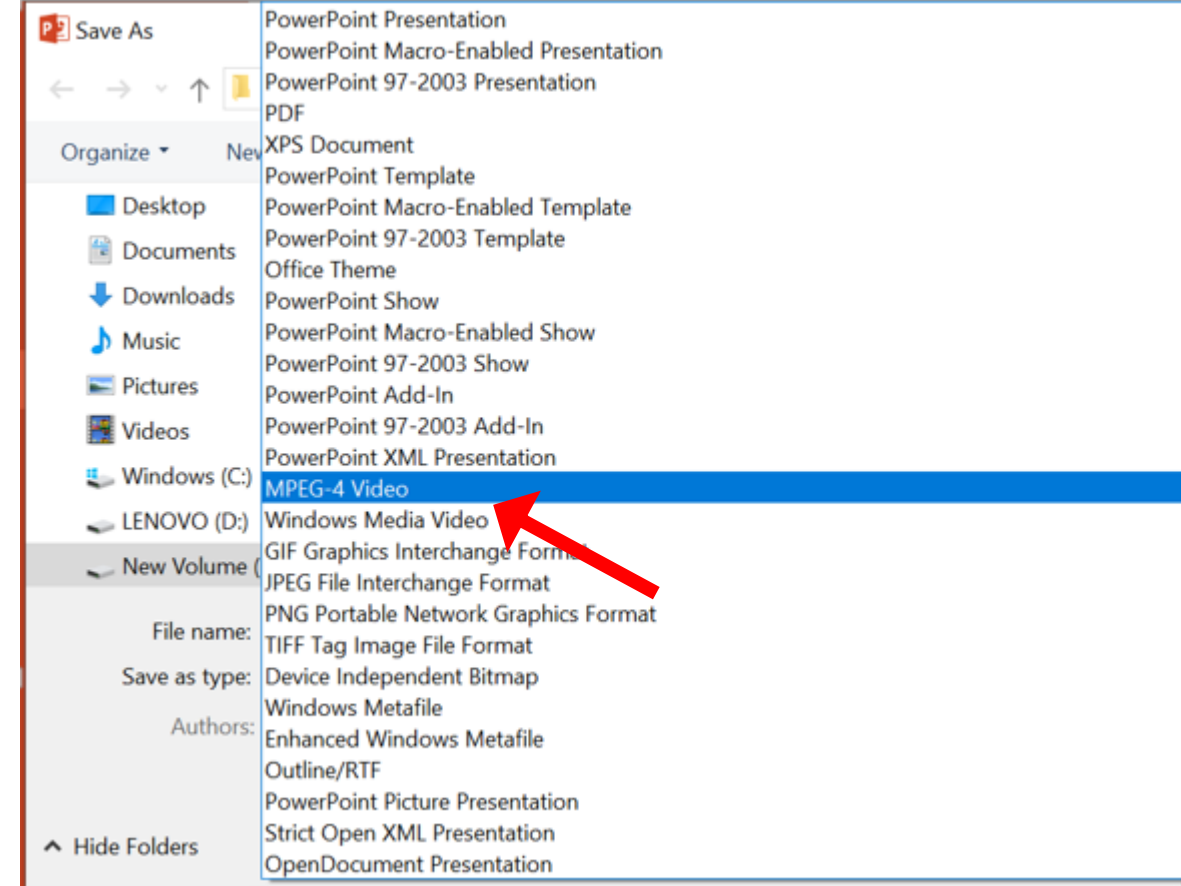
Save As

Organize ▾ Nev

Desktop
Documents
Downloads
Music
Pictures
Videos
Windows (C:)
LENOVO (D:)
New Volume (

File name:
Save as type:
Authors:

Hide Folders

PowerPoint Presentation
PowerPoint Macro-Enabled Presentation
PowerPoint 97-2003 Presentation
PDF
XPS Document
PowerPoint Template
PowerPoint Macro-Enabled Template
PowerPoint 97-2003 Template
Office Theme
PowerPoint Show
PowerPoint Macro-Enabled Show
PowerPoint 97-2003 Show
PowerPoint Add-In
PowerPoint 97-2003 Add-In
PowerPoint XML Presentation
MPEG-4 Video
Windows Media Video
GIF Graphics Interchange Format
JPEG File Interchange Format
PNG Portable Network Graphics Format
TIFF Tag Image File Format
Device Independent Bitmap
Windows Metafile
Enhanced Windows Metafile
Outline/RTF
PowerPoint Picture Presentation
Strict Open XML Presentation
OpenDocument Presentation